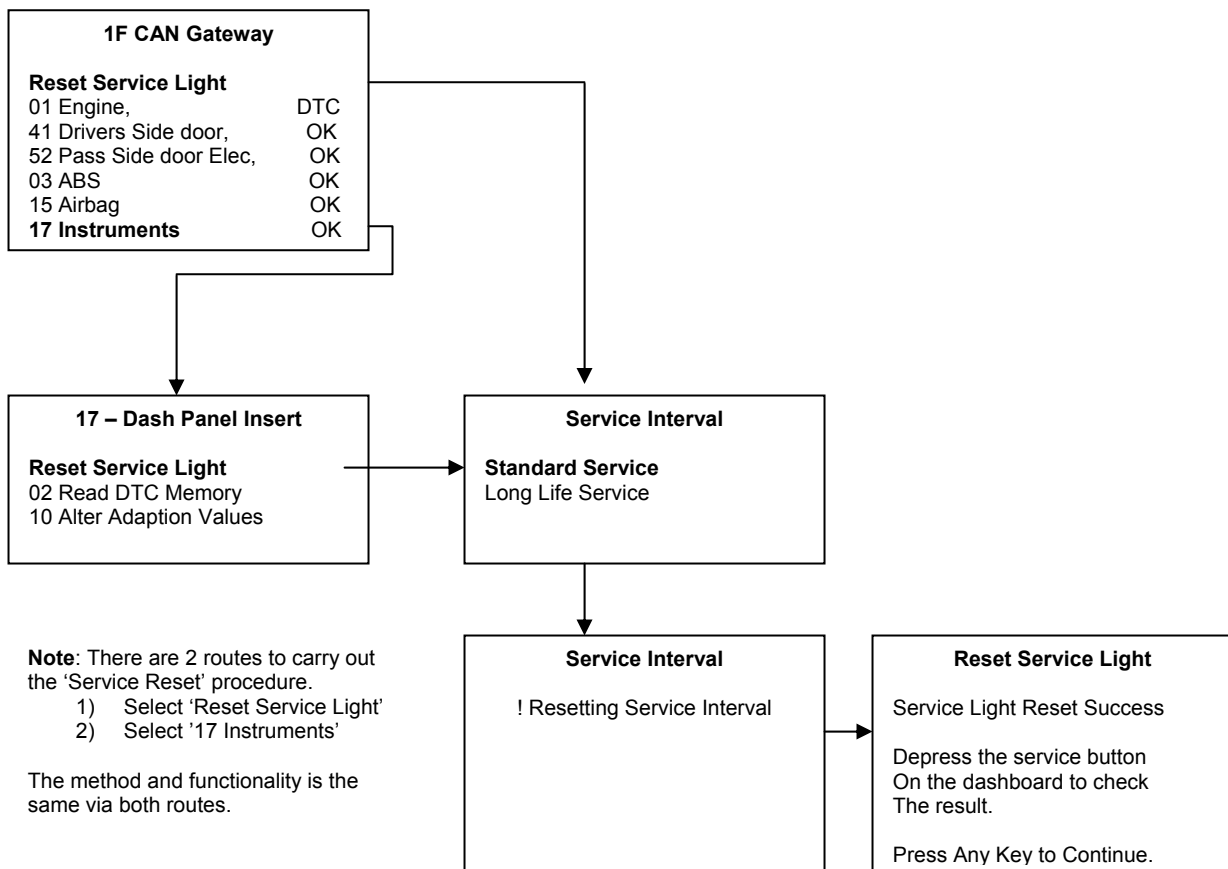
**1F CAN Gateway**

**Reset Service Light**
01 Engine, DTC
41 Drivers Side door, OK
52 Pass Side door Elec, OK
03 ABS OK
15 Airbag OK
**17 Instruments** OK

**17 – Dash Panel Insert**

**Reset Service Light**
02 Read DTC Memory
10 Alter Adaption Values

**Service Interval**

**Standard Service**
Long Life Service

**Note**: There are 2 routes to carry out the 'Service Reset' procedure.
1) Select 'Reset Service Light'
2) Select '17 Instruments'

The method and functionality is the same via both routes.

**Service Interval**

! Resetting Service Interval

**Reset Service Light**

Service Light Reset Success

Depress the service button On the dashboard to check The result.

Press Any Key to Continue.